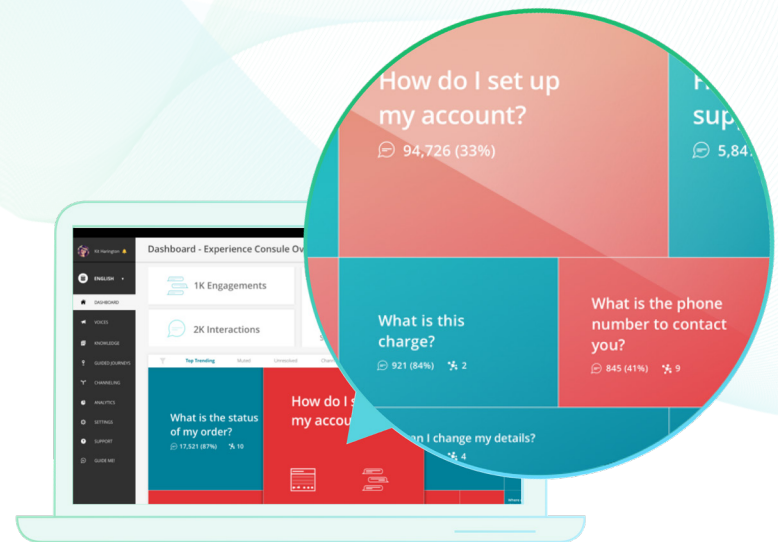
How do I set up my account?

94,726 (33%)

H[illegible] sup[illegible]

5,84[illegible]

What is this charge?

921 (84%) 2

What is the phone number to contact you?

845 (41%) 9

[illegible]n I change my details?

4

Kit Harington

ENGLISH

DASHBOARD

VOICES

KNOWLEDGE

GUIDED JOURNEYS

CHANNELING

ANALYTICS

SETTINGS

SUPPORT

GUIDE ME!

Dashboard - Experience Consule Ov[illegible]

1K Engagements

2K Interactions

Top Trending

Muted

Unresolved

Chann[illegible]

What is the status of my order?

17,521 (87%) 10

How do I s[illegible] my accou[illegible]